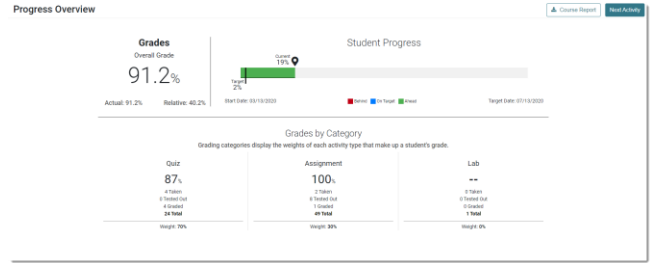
Progress Overview

Course Report

Next Activity

Grades

Overall Grade

91.2%

Actual: 91.2%

Relative: 40.2%

Student Progress

Current
19%

Target
2%

Start Date: 03/13/2020

Behind

On Target

Ahead

Target Date: 07/13/2020

Grades by Category

Grading categories display the weights of each activity type that make up a student's grade.

Quiz

87%

4 Taken
0 Tested Out
4 Graded
24 Total

Weight: 70%

Assignment

100%

2 Taken
0 Tested Out
1 Graded
49 Total

Weight: 30%

Lab

--

0 Taken
0 Tested Out
0 Graded
1 Total

Weight: 0%